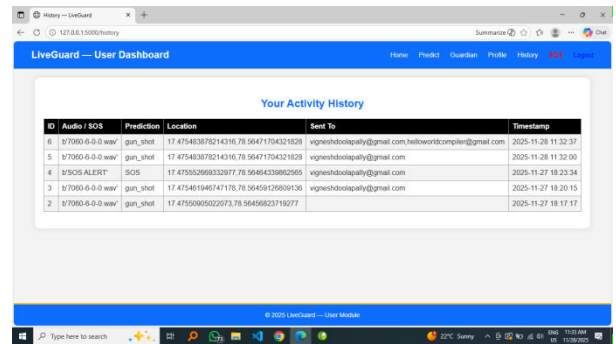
History — LiveGuard
127.0.0.1:5000/history
Summarize
Chat

LiveGuard — User Dashboard
Home Predict Guardian Profile History SOS Logout

Your Activity History

| ID | Audio / SOS | Prediction | Location | Sent To | Timestamp |
|---|---|---|---|---|---|
| 6 | b'7060-6-0-0.wav' | gun_shot | 17.475483878214316,78.56471704321828 | vigneshdoolapally@gmail.com,helloworldcompiler@gmail.com | 2025-11-28 11:32:37 |
| 5 | b'7060-6-0-0.wav' | gun_shot | 17.475483878214316,78.56471704321828 | vigneshdoolapally@gmail.com | 2025-11-28 11:32:00 |
| 4 | b'SOS ALERT' | SOS | 17.475552669332977,78.56464339882565 | vigneshdoolapally@gmail.com | 2025-11-27 18:23:34 |
| 3 | b'7060-6-0-0.wav' | gun_shot | 17.475461946747178,78.56459126809136 | vigneshdoolapally@gmail.com | 2025-11-27 18:20:15 |
| 2 | b'7060-6-0-0.wav' | gun_shot | 17.47550905022073,78.56456823719277 | | 2025-11-27 18:17:17 |

© 2025 LiveGuard — User Module

Type here to search
22°C Sunny
ENG US 11:33 AM 11/28/2025